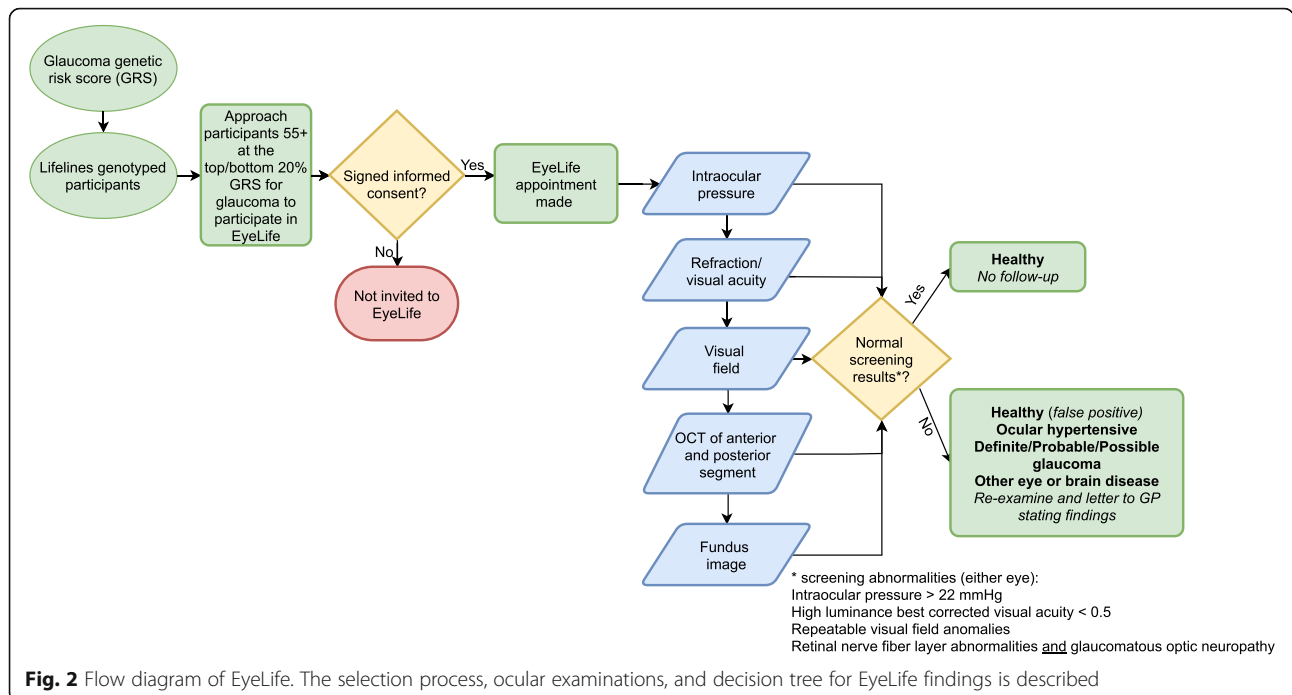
Glaucoma genetic risk score (GRS)

Lifelines genotyped participants

Approach participants 55+ at the top/bottom 20% GRS for glaucoma to participate in EyeLife

Signed informed consent?

Yes

No

Not invited to EyeLife

EyeLife appointment made

Intraocular pressure

Refraction/ visual acuity

Visual field

OCT of anterior and posterior segment

Fundus image

Normal screening results*?

Yes

No

**Healthy**
*No follow-up*

**Healthy** (*false positive*)
**Ocular hypertensive**
**Definite/Probable/Possible glaucoma**
**Other eye or brain disease**
*Re-examine and letter to GP stating findings*

* screening abnormalities (either eye):
Intraocular pressure > 22 mmHg
High luminance best corrected visual acuity < 0.5
Repeatable visual field anomalies
Retinal nerve fiber layer abnormalities and glaucomatous optic neuropathy

**Fig. 2** Flow diagram of EyeLife. The selection process, ocular examinations, and decision tree for EyeLife findings is described